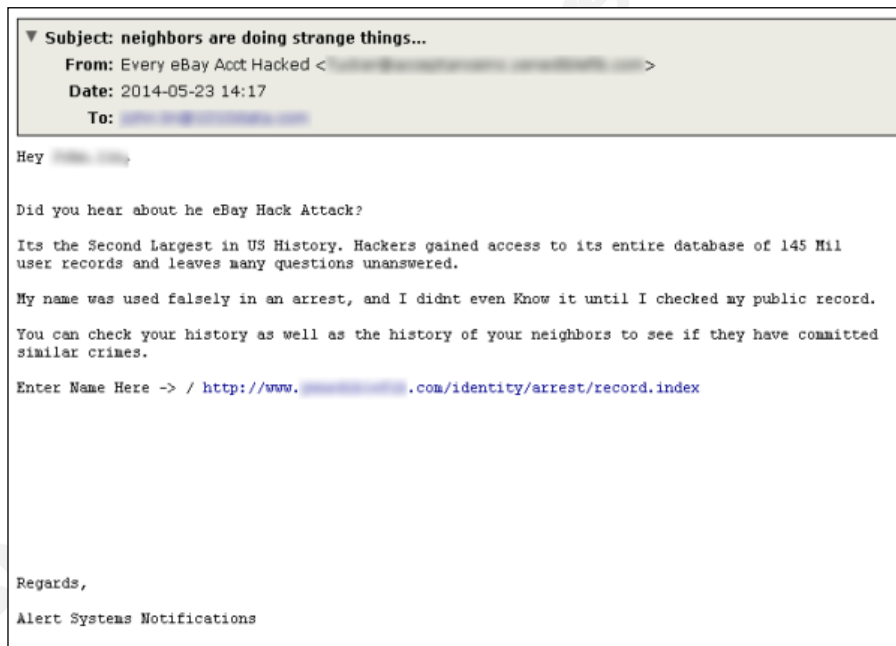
▼ Subject: neighbors are doing strange things...
From: Every eBay Acct Hacked <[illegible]>
Date: 2014-05-23 14:17
To: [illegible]

Hey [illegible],

Did you hear about he eBay Hack Attack?

Its the Second Largest in US History. Hackers gained access to its entire database of 145 Mil user records and leaves many questions unanswered.

My name was used falsely in an arrest, and I didnt even Know it until I checked my public record.

You can check your history as well as the history of your neighbors to see if they have committed similar crimes.

Enter Name Here -> / http://www.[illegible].com/identity/arrest/record.index

Regards,

Alert Systems Notifications